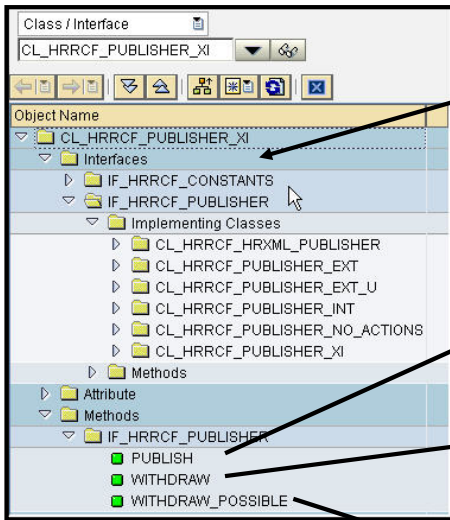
Class / Interface

CL_HRRCF_PUBLISHER_XI

Object Name

CL_HRRCF_PUBLISHER_XI

Interfaces

IF_HRRCF_CONSTANTS

IF_HRRCF_PUBLISHER

Implementing Classes

CL_HRRCF_HRXML_PUBLISHER

CL_HRRCF_PUBLISHER_EXT

CL_HRRCF_PUBLISHER_EXT_U

CL_HRRCF_PUBLISHER_INT

CL_HRRCF_PUBLISHER_NO_ACTIONS

CL_HRRCF_PUBLISHER_XI

Methods

Attribute

Methods

IF_HRRCF_PUBLISHER

PUBLISH

WITHDRAW

WITHDRAW_POSSIBLE